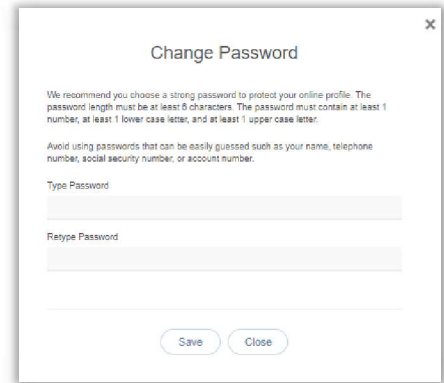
×

Change Password

We recommend you choose a strong password to protect your online profile. The password length must be at least 8 characters. The password must contain at least 1 number, at least 1 lower case letter, and at least 1 upper case letter.

Avoid using passwords that can be easily guessed such as your name, telephone number, social security number, or account number.

Type Password

Retype Password

Save Close